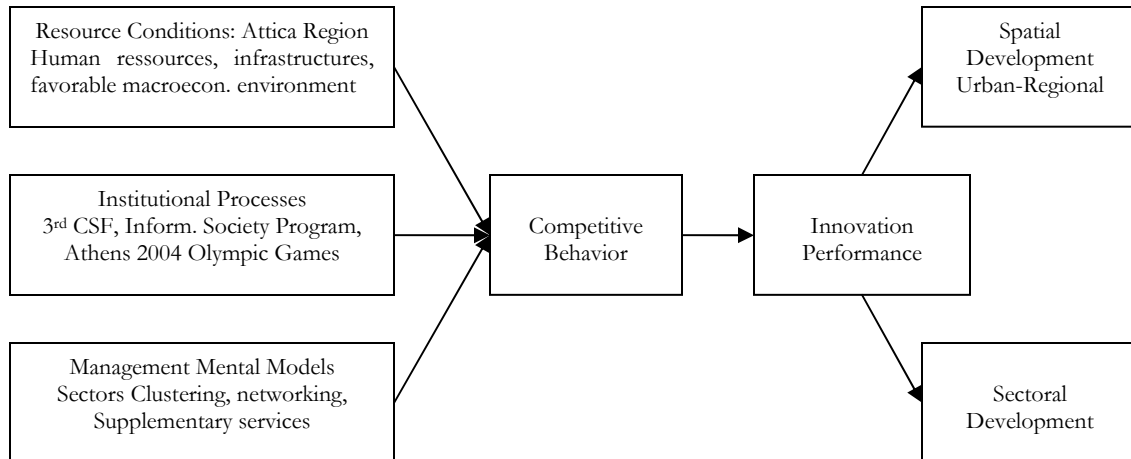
Resource Conditions: Attica Region
Human ressources, infrastructures, favorable macroecon. environment

Institutional Processes
3$^{rd}$ CSF, Inform. Society Program, Athens 2004 Olympic Games

Management Mental Models
Sectors Clustering, networking, Supplementary services

Competitive Behavior

Innovation Performance

Spatial Development Urban-Regional

Sectoral Development